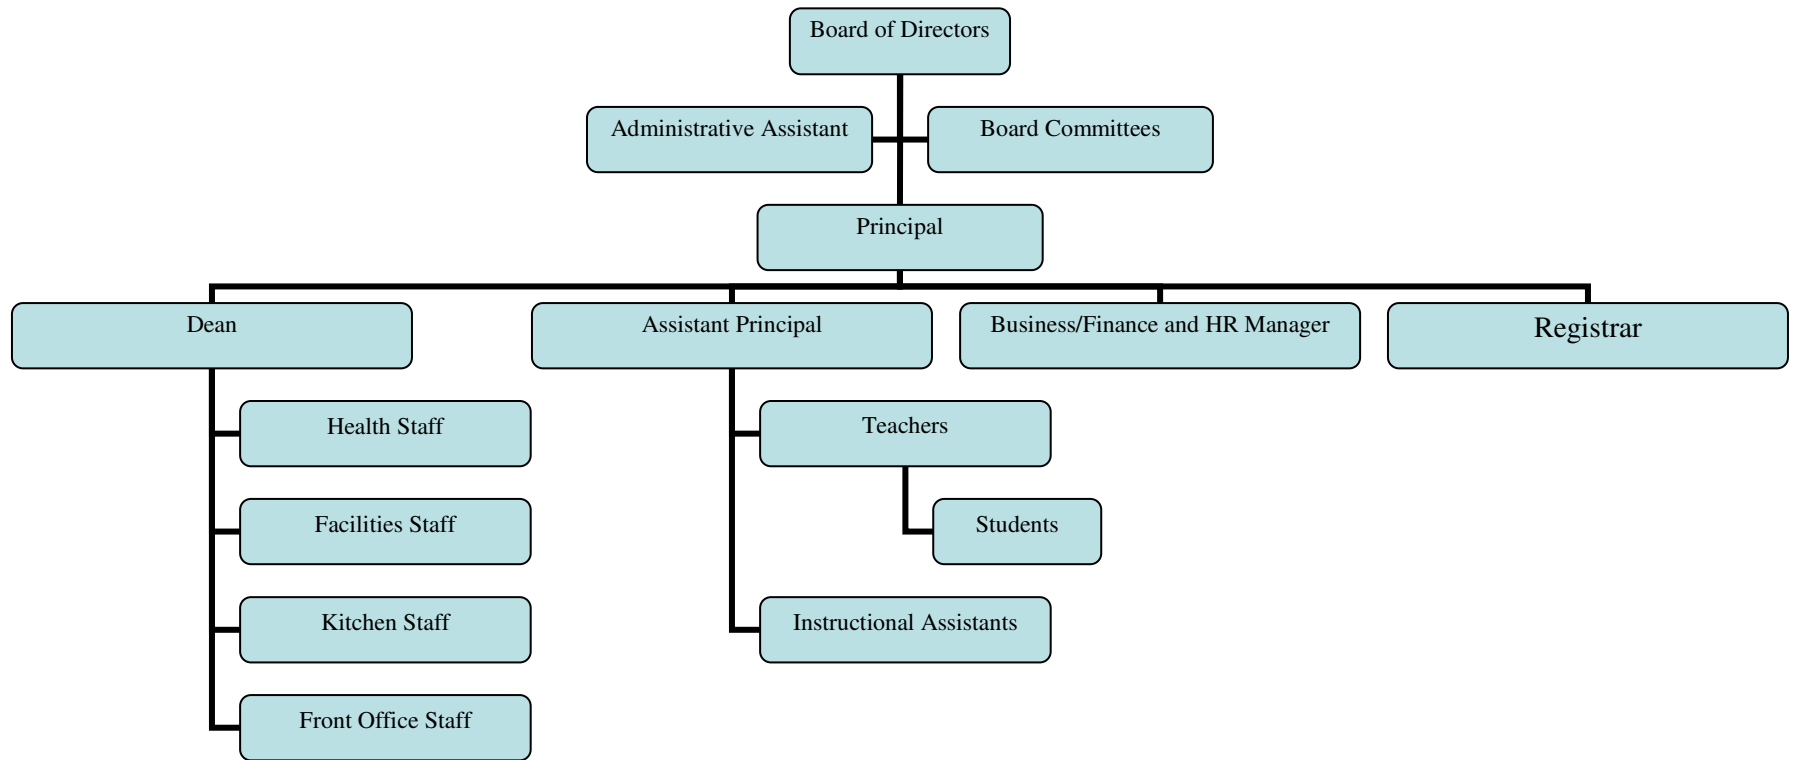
Board of Directors

Administrative Assistant

Board Committees

Principal

Dean

Assistant Principal

Business/Finance and HR Manager

Registrar

Health Staff

Facilities Staff

Kitchen Staff

Front Office Staff

Teachers

Students

Instructional Assistants